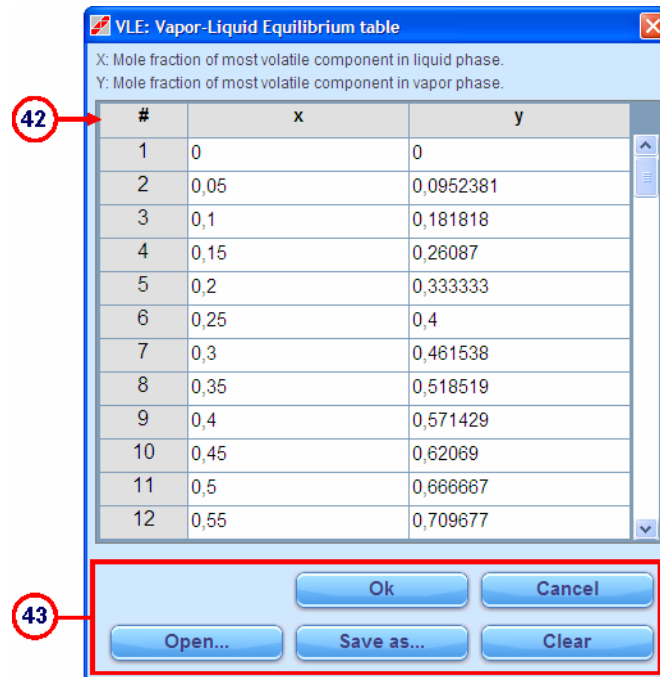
VLE: Vapor-Liquid Equilibrium table

X: Mole fraction of most volatile component in liquid phase.
Y: Mole fraction of most volatile component in vapor phase.

42

| # | x | y |
|---|---|---|
| 1 | 0 | 0 |
| 2 | 0,05 | 0,0952381 |
| 3 | 0,1 | 0,181818 |
| 4 | 0,15 | 0,26087 |
| 5 | 0,2 | 0,333333 |
| 6 | 0,25 | 0,4 |
| 7 | 0,3 | 0,461538 |
| 8 | 0,35 | 0,518519 |
| 9 | 0,4 | 0,571429 |
| 10 | 0,45 | 0,62069 |
| 11 | 0,5 | 0,666667 |
| 12 | 0,55 | 0,709677 |

43

Ok
Cancel
Open...
Save as...
Clear